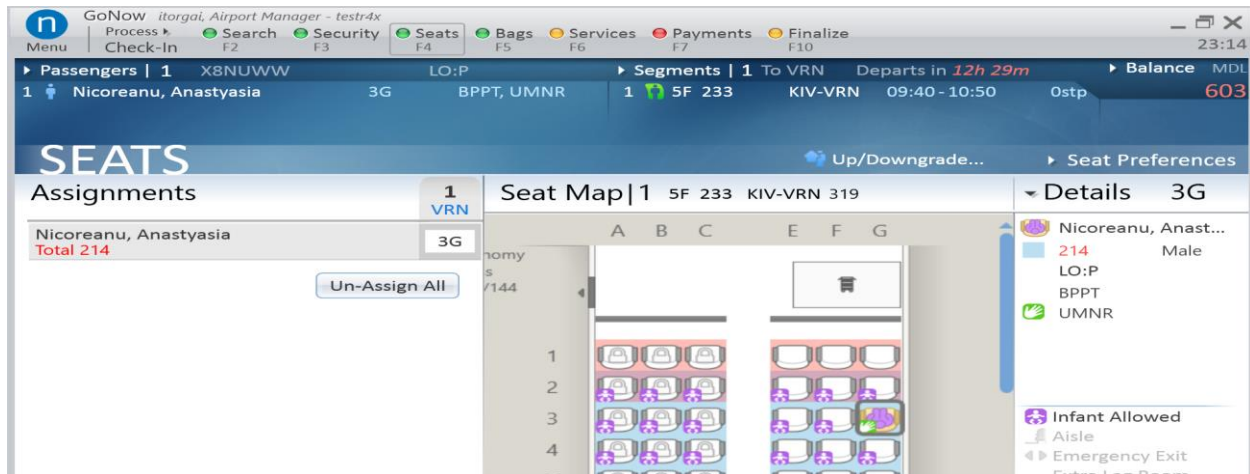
GoNow itorgai, Airport Manager - testr4x
Menu
Process ▸ Check-In
Search F2
Security F3
Seats F4
Bags F5
Services F6
Payments F7
Finalize F10
23:14

▸ Passengers | 1 X8NUWW LO:P
1 Nicoreanu, Anastasia 3G BPPT, UMNR
▸ Segments | 1 To VRN Departs in 12h 29m
1 5F 233 KIV-VRN 09:40 - 10:50 0stp
▸ Balance MDL
603

SEATS
Up/Downgrade...
▸ Seat Preferences

Assignments
1 VRN
Nicoreanu, Anastyasia
Total 214
3G
Un-Assign All

Seat Map | 1 5F 233 KIV-VRN 319
A B C E F G
nomy
s
/144
1
2
3
4

▾ Details 3G
Nicoreanu, Anast...
214 Male
LO:P
BPPT
UMNR

Infant Allowed
Aisle
Emergency Exit